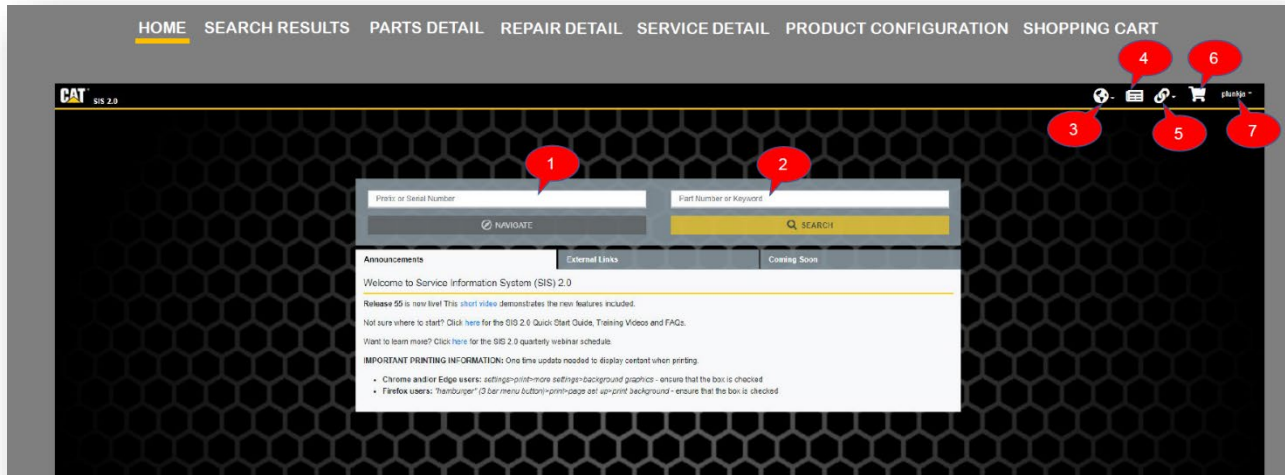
HOME SEARCH RESULTS PARTS DETAIL REPAIR DETAIL SERVICE DETAIL PRODUCT CONFIGURATION SHOPPING CART

CAT SIS 2.0

4 6

plunkja

3 5 7

1 2

Prefix or Serial Number

Part Number or Keyword

NAVIGATE

SEARCH

Announcements External Links Coming Soon

Welcome to Service Information System (SIS) 2.0

Release 55 is now live! This short video demonstrates the new features included.

Not sure where to start? Click here for the SIS 2.0 Quick Start Guide, Training Videos and FAQs.

Want to learn more? Click here for the SIS 2.0 quarterly webinar schedule.

IMPORTANT PRINTING INFORMATION: One time update needed to display content when printing.

• Chrome and/or Edge users: settings>print>more settings>background graphics - ensure that the box is checked
• Firefox users: "hamburger" (3 bar menu button)>print>page set up>print background - ensure that the box is checked